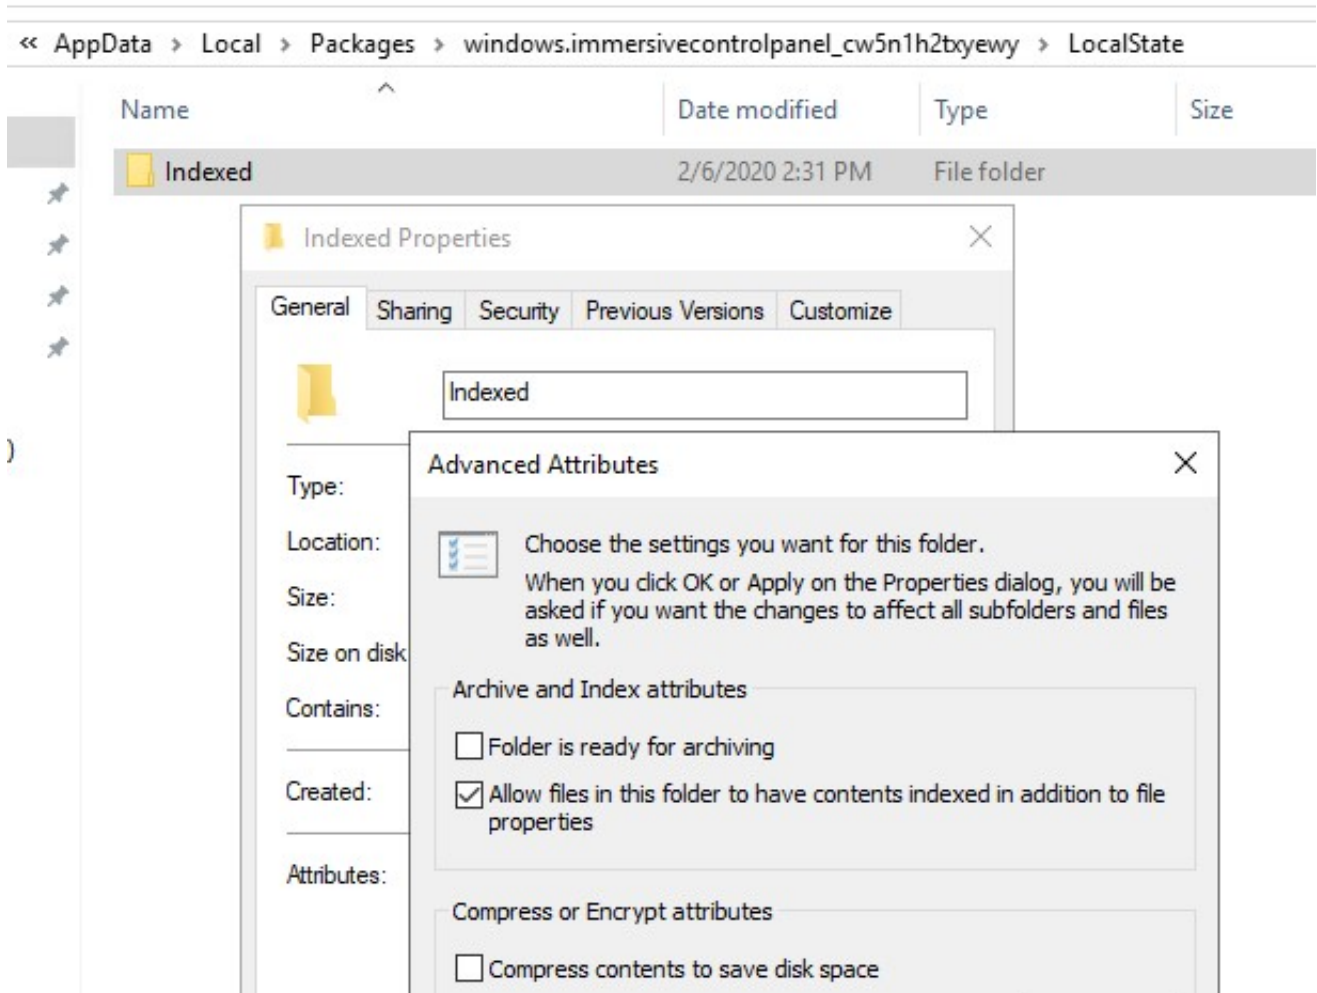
« AppData › Local › Packages › windows.immersivecontrolpanel_cw5n1h2txyewy › LocalState

| Name | Date modified | Type | Size |
|---|---|---|---|
| Indexed | 2/6/2020 2:31 PM | File folder | |

)

Indexed Properties

General Sharing Security Previous Versions Customize

Indexed

Type:

Location:

Size:

Size on disk

Contains:

Created:

Attributes:

Advanced Attributes

Choose the settings you want for this folder.

When you click OK or Apply on the Properties dialog, you will be asked if you want the changes to affect all subfolders and files as well.

Archive and Index attributes

Folder is ready for archiving

Allow files in this folder to have contents indexed in addition to file properties

Compress or Encrypt attributes

Compress contents to save disk space